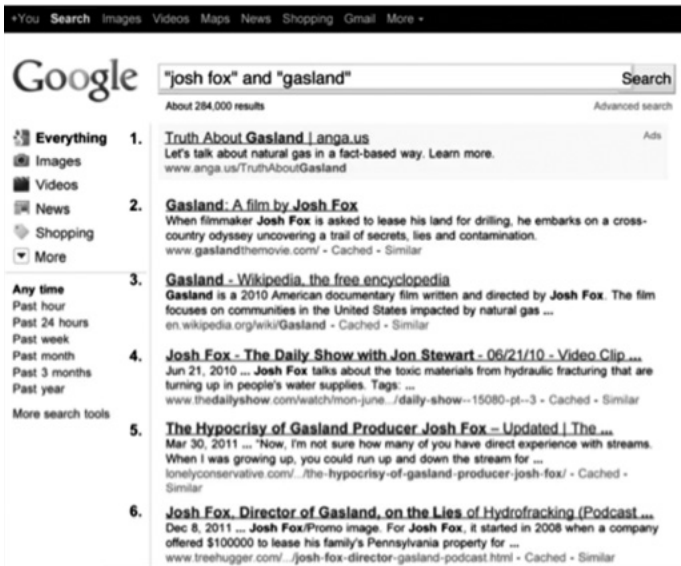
+You Search Images Videos Maps News Shopping Gmail More ▾

Google

"josh fox" and "gasland"

Search

About 284,000 results

Advanced search

Everything
Images
Videos
News
Shopping
More

Any time
Past hour
Past 24 hours
Past week
Past month
Past 3 months
Past year

More search tools

1. Truth About Gasland | anga.us
Ads
Let's talk about natural gas in a fact-based way. Learn more.
www.anga.us/TruthAboutGasland

2. Gasland: A film by Josh Fox
When filmmaker Josh Fox is asked to lease his land for drilling, he embarks on a cross-country odyssey uncovering a trail of secrets, lies and contamination.
www.gaslandthemovie.com/ - Cached - Similar

3. Gasland - Wikipedia, the free encyclopedia
Gasland is a 2010 American documentary film written and directed by Josh Fox. The film focuses on communities in the United States impacted by natural gas ...
en.wikipedia.org/wiki/Gasland - Cached - Similar

4. Josh Fox - The Daily Show with Jon Stewart - 06/21/10 - Video Clip ...
Jun 21, 2010 ... Josh Fox talks about the toxic materials from hydraulic fracturing that are turning up in people's water supplies. Tags: ...
www.thedailyshow.com/watch/mon-june.../daily-show--15080-pt--3 - Cached - Similar

5. The Hypocrisy of Gasland Producer Josh Fox – Updated | The ...
Mar 30, 2011 ... "Now, I'm not sure how many of you have direct experience with streams. When I was growing up, you could run up and down the stream for ...
lonelyconservative.com/.../the-hypocrisy-of-gasland-producer-josh-fox/ - Cached - Similar

6. Josh Fox, Director of Gasland, on the Lies of Hydrofracking (Podcast ...
Dec 8, 2011 ... Josh Fox/Promo image. For Josh Fox, it started in 2008 when a company offered $100000 to lease his family's Pennsylvania property for ...
www.treehugger.com/.../josh-fox-director-gasland-podcast.html - Cached - Similar